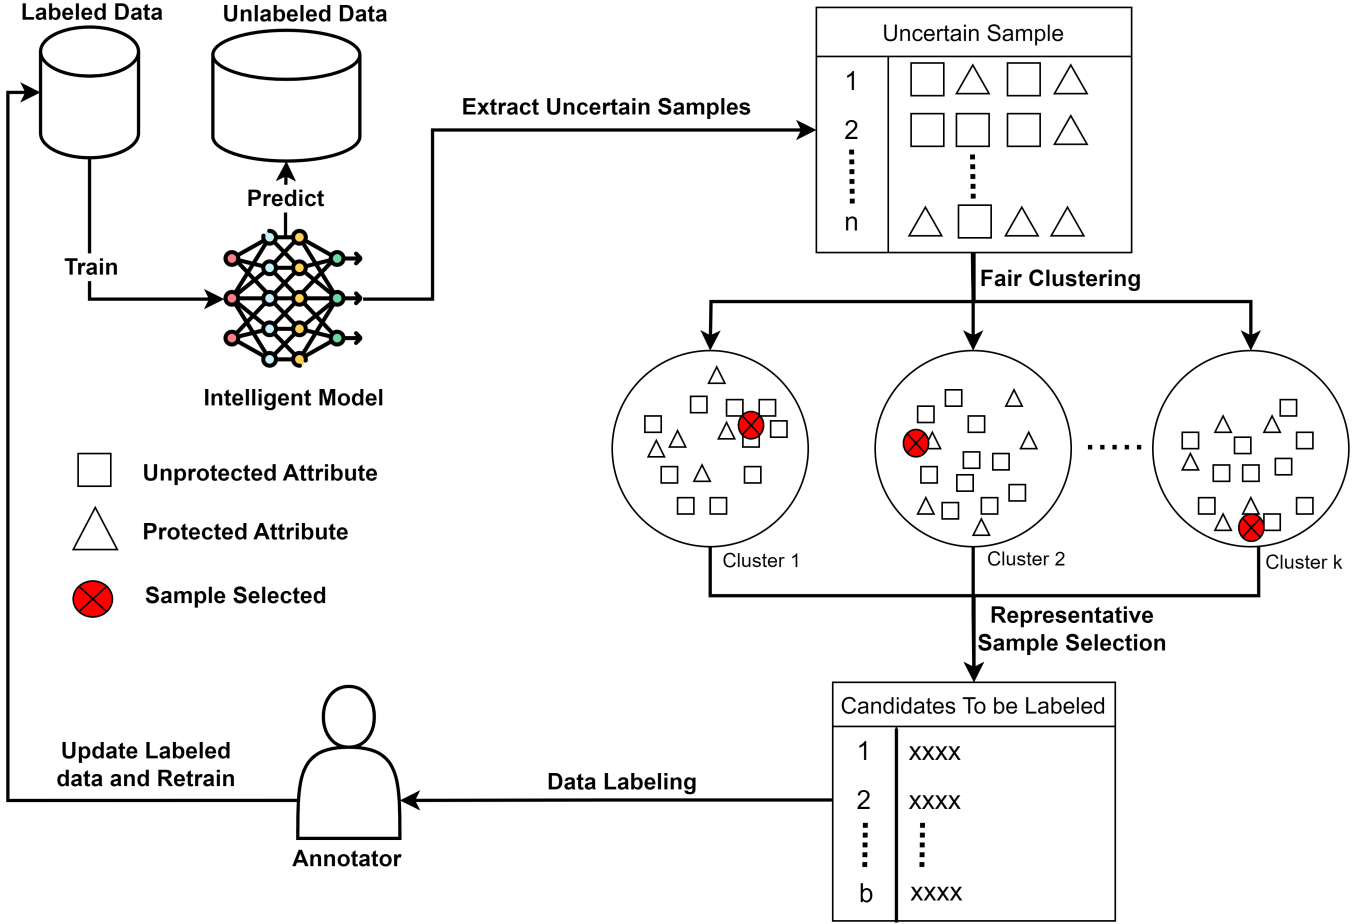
Labeled Data

Unlabeled Data

Predict

Train

Intelligent Model

Extract Uncertain Samples

| Uncertain Sample | |
|---|---|
| 1 | |
| 2 | |
| n | |

Fair Clustering

Cluster 1

Cluster 2

Cluster k

Unprotected Attribute

Protected Attribute

Sample Selected

Representative Sample Selection

| Candidates To be Labeled | |
|---|---|
| 1 | xxxx |
| 2 | xxxx |
| b | xxxx |

Data Labeling

Update Labeled data and Retrain

Annotator